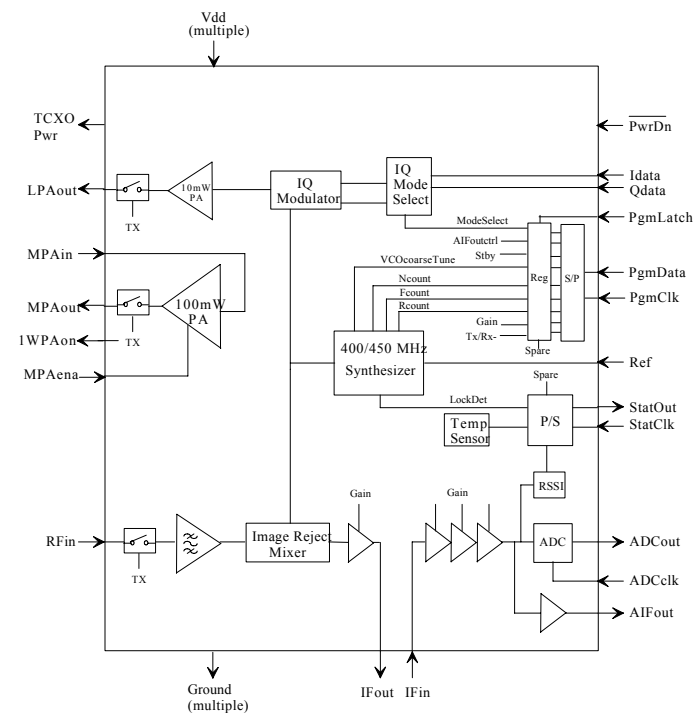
Vdd
(multiple)

TCXO
Pwr

$\overline{PwrDn}$

LPAout
TX
10mW
PA
IQ
Modulator
IQ
Mode
Select
Idata
Qdata

ModeSelect
PgmLatch
AIFoutctrl
Stby
MPAin
VCOcoarseTune
Reg
S/P
PgmData
Ncount
Fcount
PgmClk
MPAout
100mW
PA
Rcount
1WPAon
TX
Gain
Tx/Rx-
Spare
400/450 MHz
Synthesizer
Ref
MPAena
Spare
LockDet
P/S
StatOut
Temp
Sensor
StatClk
RSSI

Gain
Gain
RFin
TX
Image Reject
Mixer
ADC
ADCout
ADCclk
AIFout

Ground
(multiple)
IFout
IFin